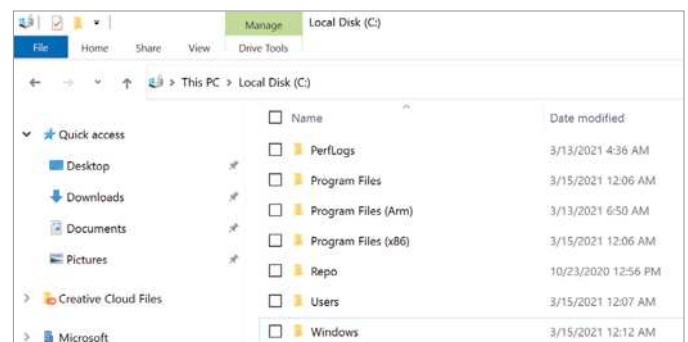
Manage
Local Disk (C:)
File
Home
Share
View
Drive Tools
> This PC > Local Disk (C:)
Quick access
Desktop
Downloads
Documents
Pictures
Creative Cloud Files
Microsoft

| Name | Date modified |
|---|---|
| PerfLogs | 3/13/2021 4:36 AM |
| Program Files | 3/15/2021 12:06 AM |
| Program Files (Arm) | 3/13/2021 6:50 AM |
| Program Files (x86) | 3/15/2021 12:06 AM |
| Repo | 10/23/2020 12:56 PM |
| Users | 3/15/2021 12:07 AM |
| Windows | 3/15/2021 12:12 AM |